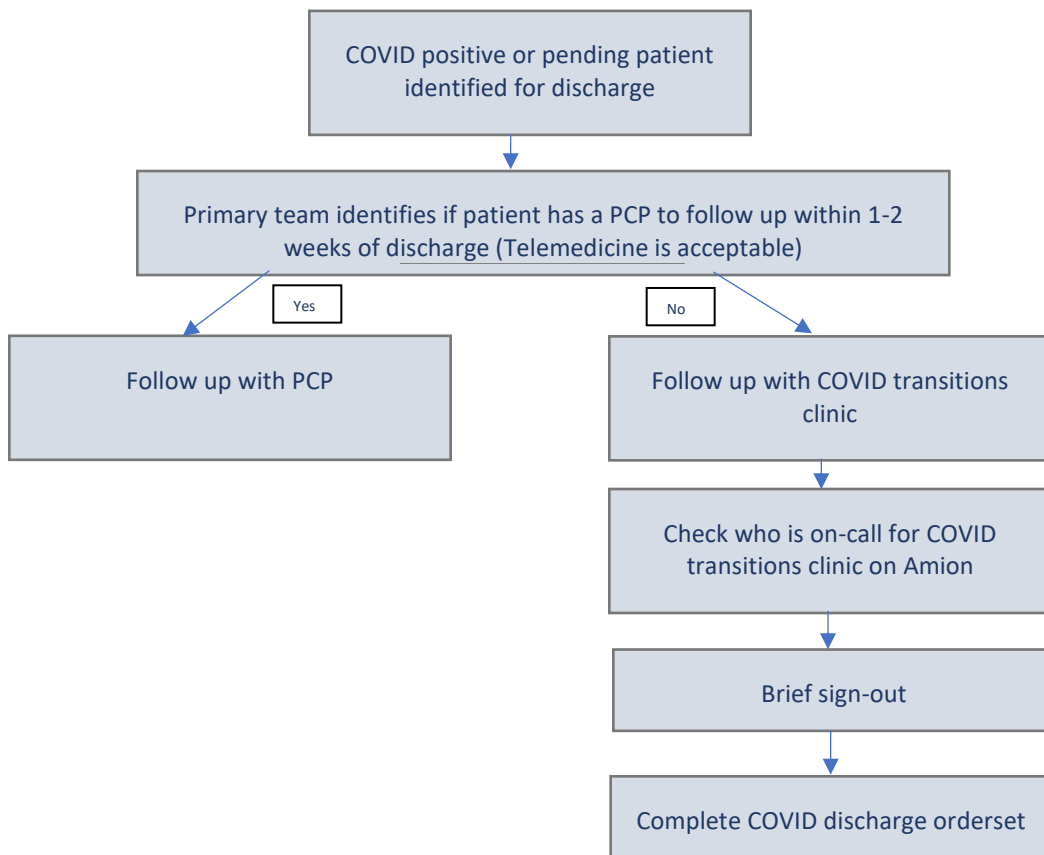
COVID positive or pending patient identified for discharge

Primary team identifies if patient has a PCP to follow up within 1-2 weeks of discharge (Telemedicine is acceptable)

Yes

No

Follow up with PCP

Follow up with COVID transitions clinic

Check who is on-call for COVID transitions clinic on Amion

Brief sign-out

Complete COVID discharge orderset